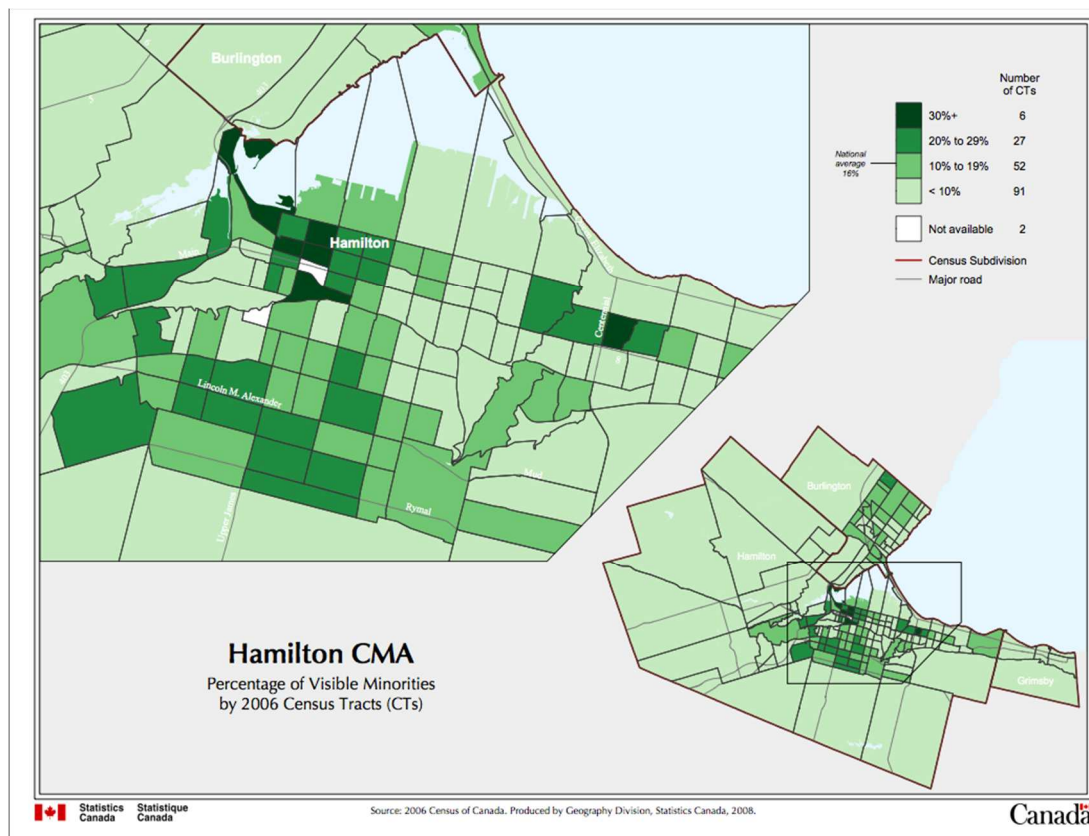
Burlington

Hamilton

Main

Lincoln M. Alexander

Upper James

Rymal

Mud

Centennial

Number of CTs

| | | |
|---|---|---|
| 30%+ | 6 |
| 20% to 29% | 27 |
| 10% to 19% | 52 |
| < 10% | 91 |
| Not available | 2 |

National average 16%

Census Subdivision

Major road

Burlington

Hamilton

Grimsby

Hamilton CMA

Percentage of Visible Minorities by 2006 Census Tracts (CTs)

Statistics Canada Statistique Canada

Source: 2006 Census of Canada. Produced by Geography Division, Statistics Canada, 2008.

Canadä